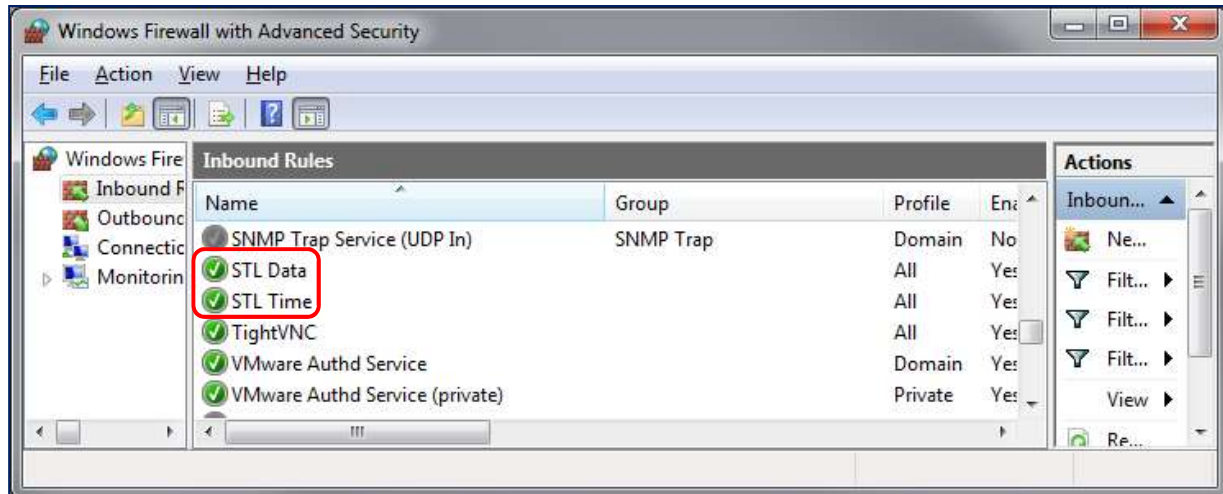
Windows Firewall with Advanced Security

File Action View Help

Windows Fire
Inbound R
Outbounc
Connectic
Monitorin

Inbound Rules

| Name | Group | Profile | Ena |
|---|---|---|---|
| SNMP Trap Service (UDP In) | SNMP Trap | Domain | No |
| STL Data | | All | Yes |
| STL Time | | All | Yes |
| TightVNC | | All | Yes |
| VMware Authd Service | | Domain | Yes |
| VMware Authd Service (private) | | Private | Yes |

Actions
Inboun...
Ne...
Filt...
Filt...
Filt...
View
Re...